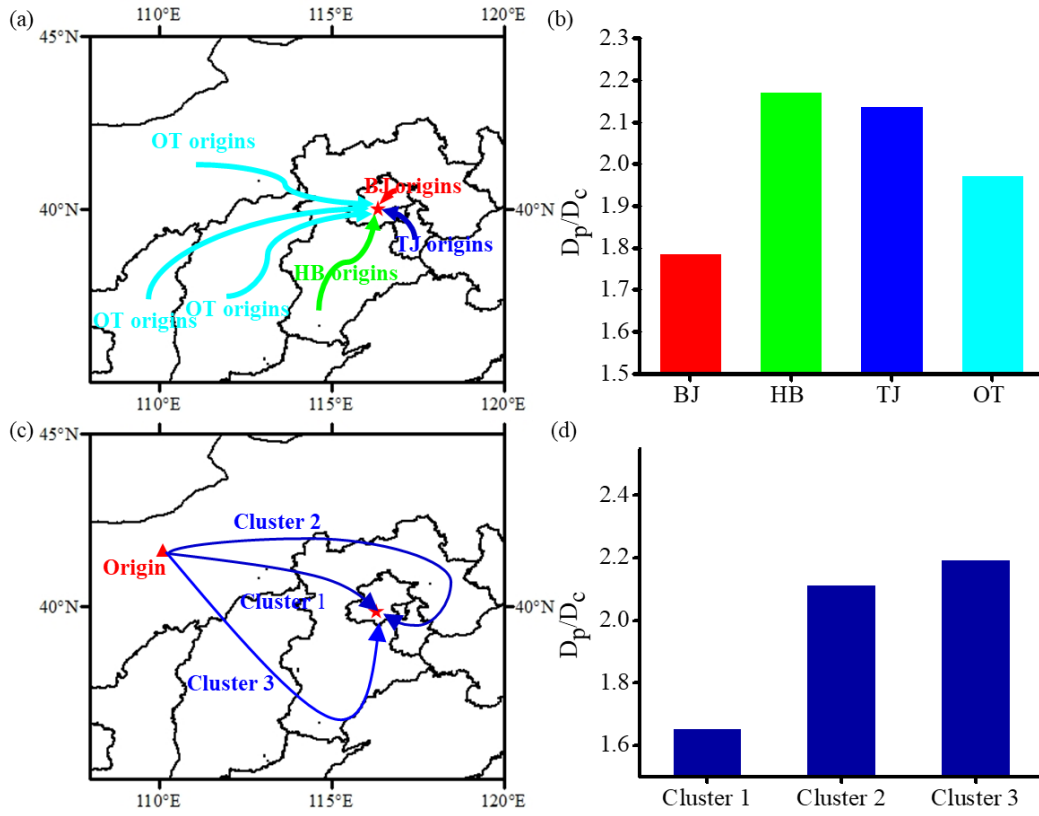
(a)

110°E 115°E 120°E

45°N

40°N

OT origins

BJ origins

TJ origins

HB origins

OT origins

OT origins

110°E 115°E 120°E

40°N

(b)

$D_p/D_c$

2.3
2.2
2.1
2.0
1.9
1.8
1.7
1.6
1.5

BJ HB TJ OT

(c)

45°N

40°N

Cluster 2

Origin

Cluster 1

Cluster 3

110°E 115°E 120°E

40°N

(d)

$D_p/D_c$

2.4
2.2
2.0
1.8
1.6

Cluster 1 Cluster 2 Cluster 3